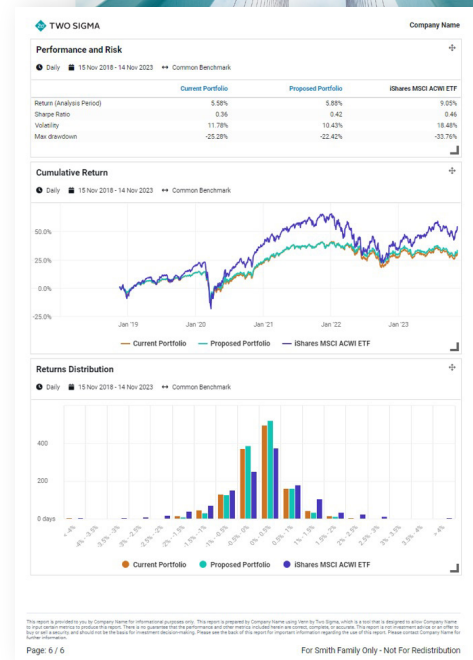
TWO SIGMA

Company Name

Performance and Risk

Daily 15 Nov 2018 - 14 Nov 2023 Common Benchmark

| | Current Portfolio | Proposed Portfolio | iShares MSCI ACWI ETF |
|---|---|---|---|
| Return (Analysis Period) | 5.58% | 5.88% | 9.05% |
| Sharpe Ratio | 0.36 | 0.42 | 0.46 |
| Volatility | 11.78% | 10.43% | 18.48% |
| Max drawdown | -25.28% | -22.42% | -33.76% |

Cumulative Return

Daily 15 Nov 2018 - 14 Nov 2023 Common Benchmark

50.0%
25.0%
0.0%
-25.0%

Jan '19 Jan '20 Jan '21 Jan '22 Jan '23

Current Portfolio Proposed Portfolio iShares MSCI ACWI ETF

Returns Distribution

Daily 15 Nov 2018 - 14 Nov 2023 Common Benchmark

400
200
0 days

< -4% -4% - -3.5% -3.5% - -3% -3% - -2.5% -2.5% - -2% -2% - -1.5% -1.5% - -1% -1% - -0.5% -0.5% - 0% 0% - 0.5% 0.5% - 1% 1% - 1.5% 1.5% - 2% 2% - 2.5% 2.5% - 3% 3% - 3.5% 3.5% - 4% > 4%

Current Portfolio Proposed Portfolio iShares MSCI ACWI ETF

This report is provided to you by Company Name for informational purposes only. This report is prepared by Company Name using Venn by Two Sigma, which is a tool that is designed to allow Company Name to input certain metrics to produce this report. There is no guarantee that the performance and other metrics included herein are correct, complete, or accurate. This report is not investment advice or an offer to buy or sell a security and should not be the basis for investment decision-making. Please see the back of this report for important information regarding the use of this report. Please contact Company Name for further information.

Page: 6 / 6

For Smith Family Only - Not For Redistribution